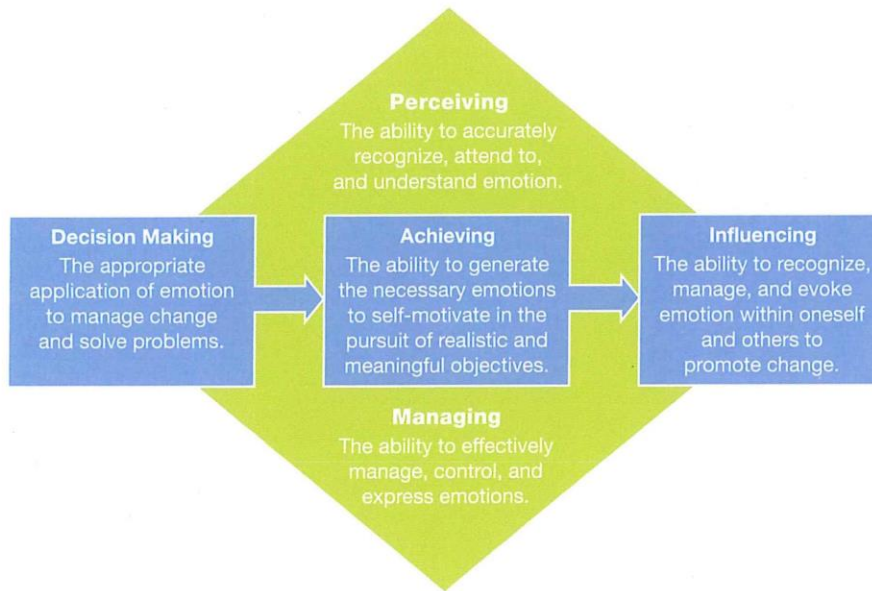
Perceiving
The ability to accurately recognize, attend to, and understand emotion.

Decision Making
The appropriate application of emotion to manage change and solve problems.

Achieving
The ability to generate the necessary emotions to self-motivate in the pursuit of realistic and meaningful objectives.

Influencing
The ability to recognize, manage, and evoke emotion within oneself and others to promote change.

Managing
The ability to effectively manage, control, and express emotions.